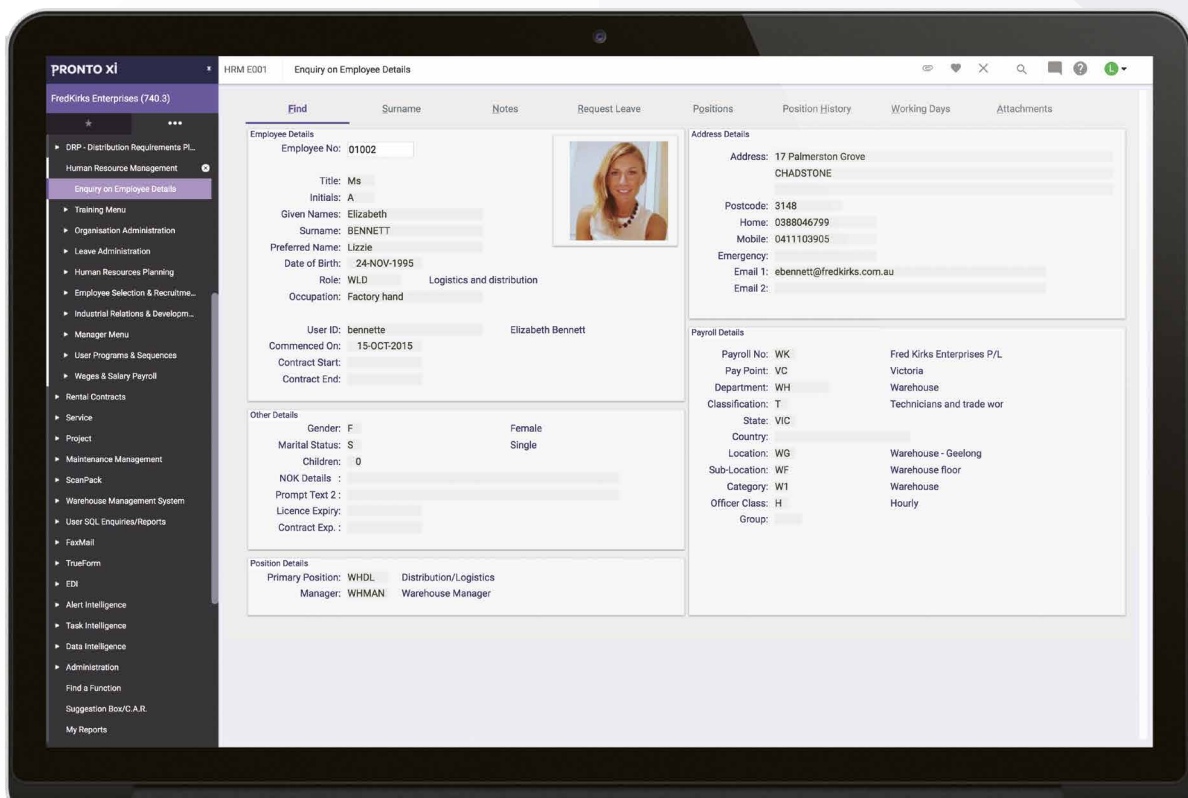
PRONTO Xi ×
FredKirks Enterprises (740.3)
★ •••
▸ DRP - Distribution Requirements Pl...
Human Resource Management
Enquiry on Employee Details
▸ Training Menu
▸ Organisation Administration
▸ Leave Administration
▸ Human Resources Planning
▸ Employee Selection & Recruitme...
▸ Industrial Relations & Developm...
▸ Manager Menu
▸ User Programs & Sequences
▸ Wages & Salary Payroll
▸ Rental Contracts
▸ Service
▸ Project
▸ Maintenance Management
▸ ScanPack
▸ Warehouse Management System
▸ User SQL Enquiries/Reports
▸ FaxMail
▸ TrueForm
▸ EDI
▸ Alert Intelligence
▸ Task Intelligence
▸ Data Intelligence
▸ Administration
Find a Function
Suggestion Box/C.A.R.
My Reports

HRM E001 Enquiry on Employee Details

Find | Surname | Notes | Request Leave | Positions | Position History | Working Days | Attachments

Employee Details
Employee No: 01002
Title: Ms
Initials: A
Given Names: Elizabeth
Surname: BENNETT
Preferred Name: Lizzie
Date of Birth: 24-NOV-1995
Role: WLD Logistics and distribution
Occupation: Factory hand
User ID: bennette Elizabeth Bennett
Commenced On: 15-OCT-2015
Contract Start:
Contract End:

Address Details
Address: 17 Palmerston Grove
CHADSTONE
Postcode: 3148
Home: 0388046799
Mobile: 0411103905
Emergency:
Email 1: ebennett@fredkirks.com.au
Email 2:

Other Details
Gender: F Female
Marital Status: S Single
Children: 0
NOK Details :
Prompt Text 2 :
Licence Expiry:
Contract Exp. :

Payroll Details
Payroll No: WK Fred Kirks Enterprises P/L
Pay Point: VC Victoria
Department: WH Warehouse
Classification: T Technicians and trade wor
State: VIC
Country:
Location: WG Warehouse - Geelong
Sub-Location: WF Warehouse floor
Category: W1 Warehouse
Officer Class: H Hourly
Group:

Position Details
Primary Position: WHDL Distribution/Logistics
Manager: WHMAN Warehouse Manager